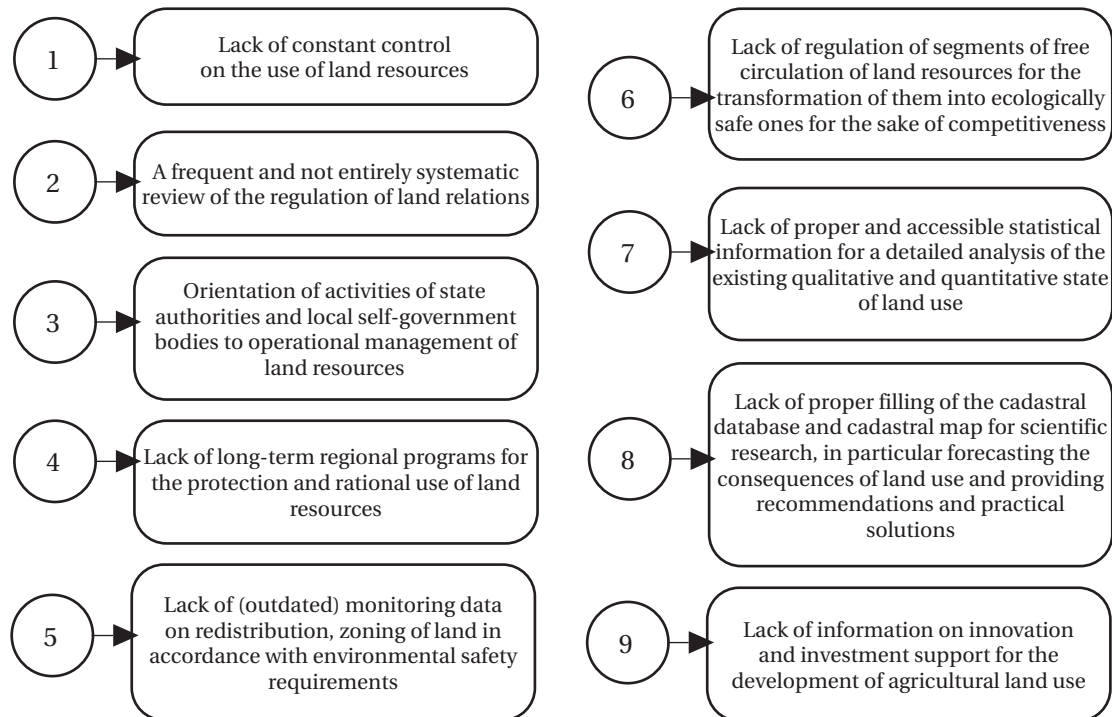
1

Lack of constant control on the use of land resources

2

A frequent and not entirely systematic review of the regulation of land relations

3

Orientation of activities of state authorities and local self-government bodies to operational management of land resources

4

Lack of long-term regional programs for the protection and rational use of land resources

5

Lack of (outdated) monitoring data on redistribution, zoning of land in accordance with environmental safety requirements

6

Lack of regulation of segments of free circulation of land resources for the transformation of them into ecologically safe ones for the sake of competitiveness

7

Lack of proper and accessible statistical information for a detailed analysis of the existing qualitative and quantitative state of land use

8

Lack of proper filling of the cadastral database and cadastral map for scientific research, in particular forecasting the consequences of land use and providing recommendations and practical solutions

9

Lack of information on innovation and investment support for the development of agricultural land use